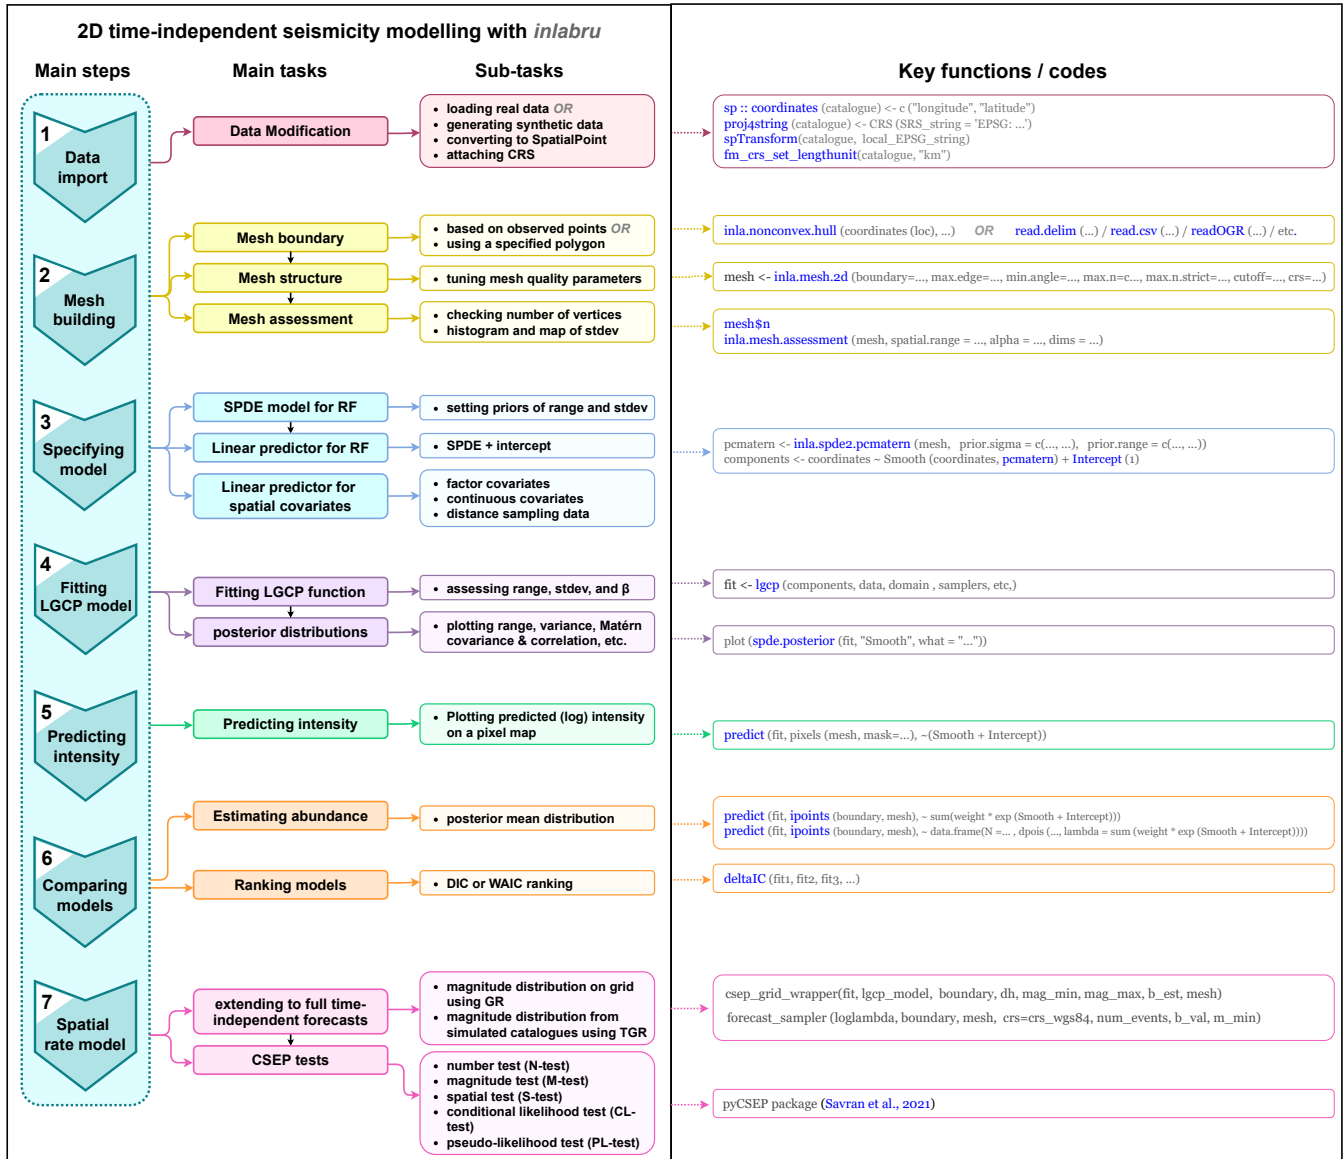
2D time-independent seismicity modelling with *inlabru*

Main steps

Main tasks

Sub-tasks

Key functions / codes

1 Data import

Data Modification

- loading real data OR
- generating synthetic data
- converting to SpatialPoint
- attaching CRS

sp :: coordinates (catalogue) <- c ("longitude", "latitude")
proj4string (catalogue) <- CRS (SRS_string = 'EPSG: ...')
spTransform(catalogue, local_EPSG_string)
fm_crs_set_lengthunit(catalogue, "km")

2 Mesh building

Mesh boundary

Mesh structure

Mesh assessment

- based on observed points OR
- using a specified polygon

- tuning mesh quality parameters

- checking number of vertices
- histogram and map of stdev

inla.nonconvex.hull (coordinates (loc), ...) OR read.delim (...) / read.csv (...) / readOGR (...) / etc.

mesh <- inla.mesh.2d (boundary=..., max.edge=..., min.angle=..., max.n=c..., max.n.strict=..., cutoff=..., crs=...)

mesh$n
inla.mesh.assessment (mesh, spatial.range = ..., alpha = ..., dims = ...)

3 Specifying model

SPDE model for RF

Linear predictor for RF

Linear predictor for spatial covariates

- setting priors of range and stdev

- SPDE + intercept

- factor covariates
- continuous covariates
- distance sampling data

pcmatern <- inla.spde2.pcmatern (mesh, prior.sigma = c(..., ...), prior.range = c(..., ...))
components <- coordinates ~ Smooth (coordinates, pcmatern) + Intercept (1)

4 Fitting LGCP model

Fitting LGCP function

posterior distributions

- assessing range, stdev, and β

- plotting range, variance, Matérn covariance & correlation, etc.

fit <- lgcp (components, data, domain , samplers, etc,)

plot (spde.posterior (fit, "Smooth", what = "..."))

5 Predicting intensity

Predicting intensity

- Plotting predicted (log) intensity on a pixel map

predict (fit, pixels (mesh, mask=...), ~(Smooth + Intercept))

6 Comparing models

Estimating abundance

Ranking models

- posterior mean distribution

- DIC or WAIC ranking

predict (fit, ipoints (boundary, mesh), ~ sum(weight * exp (Smooth + Intercept)))
predict (fit, ipoints (boundary, mesh), ~ data.frame(N =... , dpois (..., lambda = sum (weight * exp (Smooth + Intercept))))

deltaIC (fit1, fit2, fit3, ...)

7 Spatial rate model

extending to full time-independent forecasts

CSEP tests

- magnitude distribution on grid using GR
- magnitude distribution from simulated catalogues using TGR

- number test (N-test)
- magnitude test (M-test)
- spatial test (S-test)
- conditional likelihood test (CL-test)
- pseudo-likelihood test (PL-test)

csep_grid_wrapper(fit, lgcp_model, boundary, dh, mag_min, mag_max, b_est, mesh)
forecast_sampler (loglambda, boundary, mesh, crs=crs_wgs84, num_events, b_val, m_min)

pyCSEP package (Savran et al., 2021)